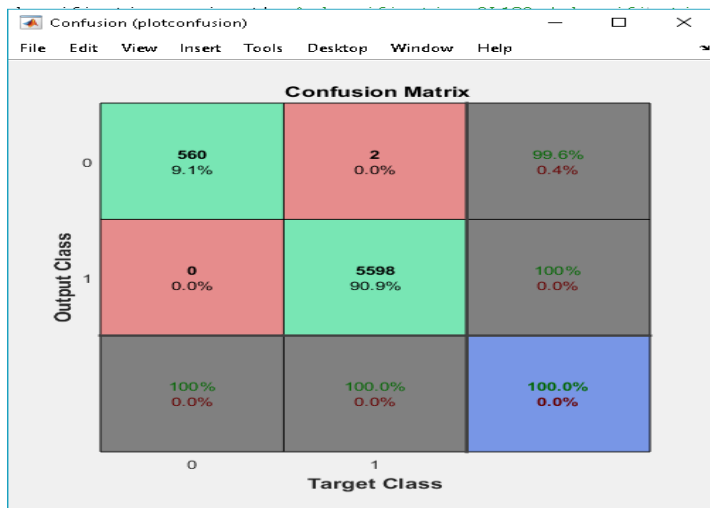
Confusion (plotconfusion)

File Edit View Insert Tools Desktop Window Help

Confusion Matrix

| | 0 | 1 | |
|---|---|---|---|
| 0 | 560 9.1% | 2 0.0% | 99.6% 0.4% |
| 1 | 0 0.0% | 5598 90.9% | 100% 0.0% |
| | 100% 0.0% | 100.0% 0.0% | 100.0% 0.0% |

Output Class

Target Class